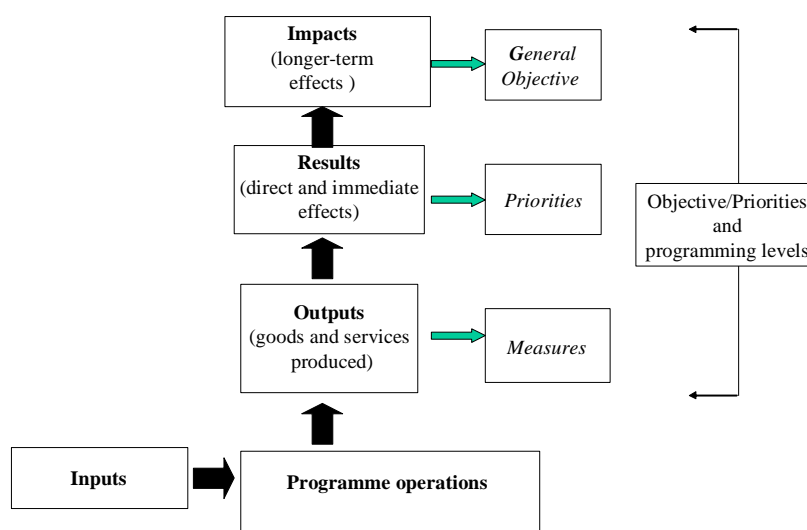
**Impacts**
(longer-term effects )

*General Objective*

**Results**
(direct and immediate effects)

*Priorities*

Objective/Priorities and programming levels

**Outputs**
(goods and services produced)

*Measures*

**Inputs**

**Programme operations**